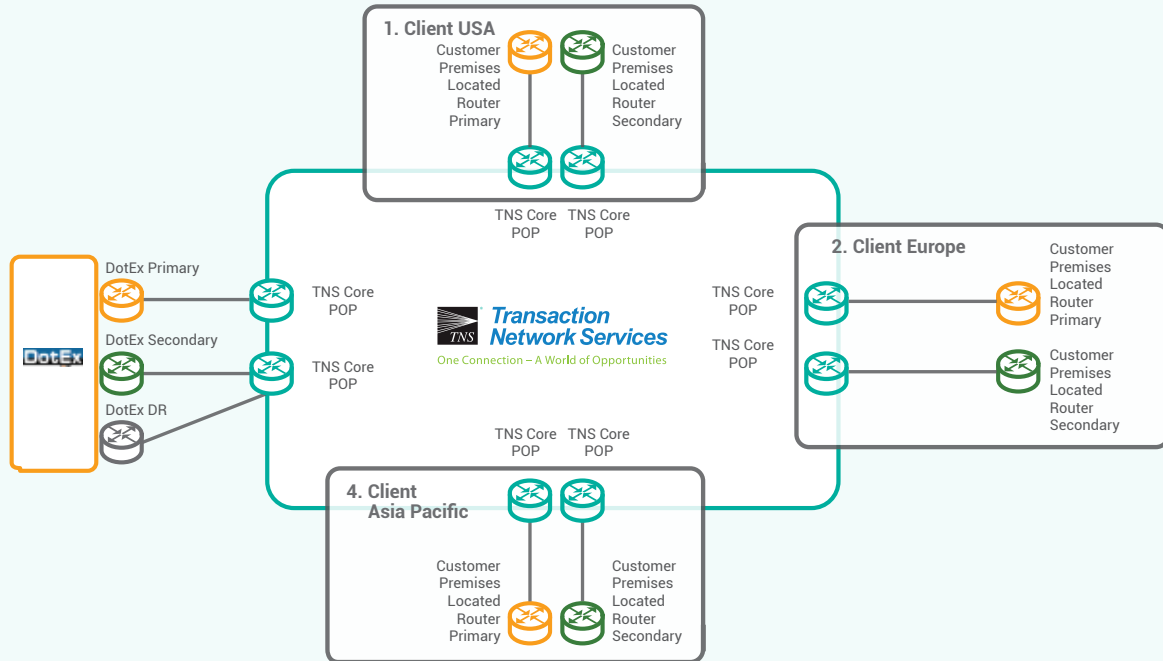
1. Client USA

Customer Premises Located Router Primary

Customer Premises Located Router Secondary

TNS Core POP

TNS Core POP

DotEx

DotEx Primary

DotEx Secondary

DotEx DR

TNS Core POP

TNS Core POP

TNS Transaction Network Services

One Connection – A World of Opportunities

TNS Core POP

TNS Core POP

2. Client Europe

Customer Premises Located Router Primary

Customer Premises Located Router Secondary

TNS Core POP

TNS Core POP

4. Client Asia Pacific

Customer Premises Located Router Primary

Customer Premises Located Router Secondary